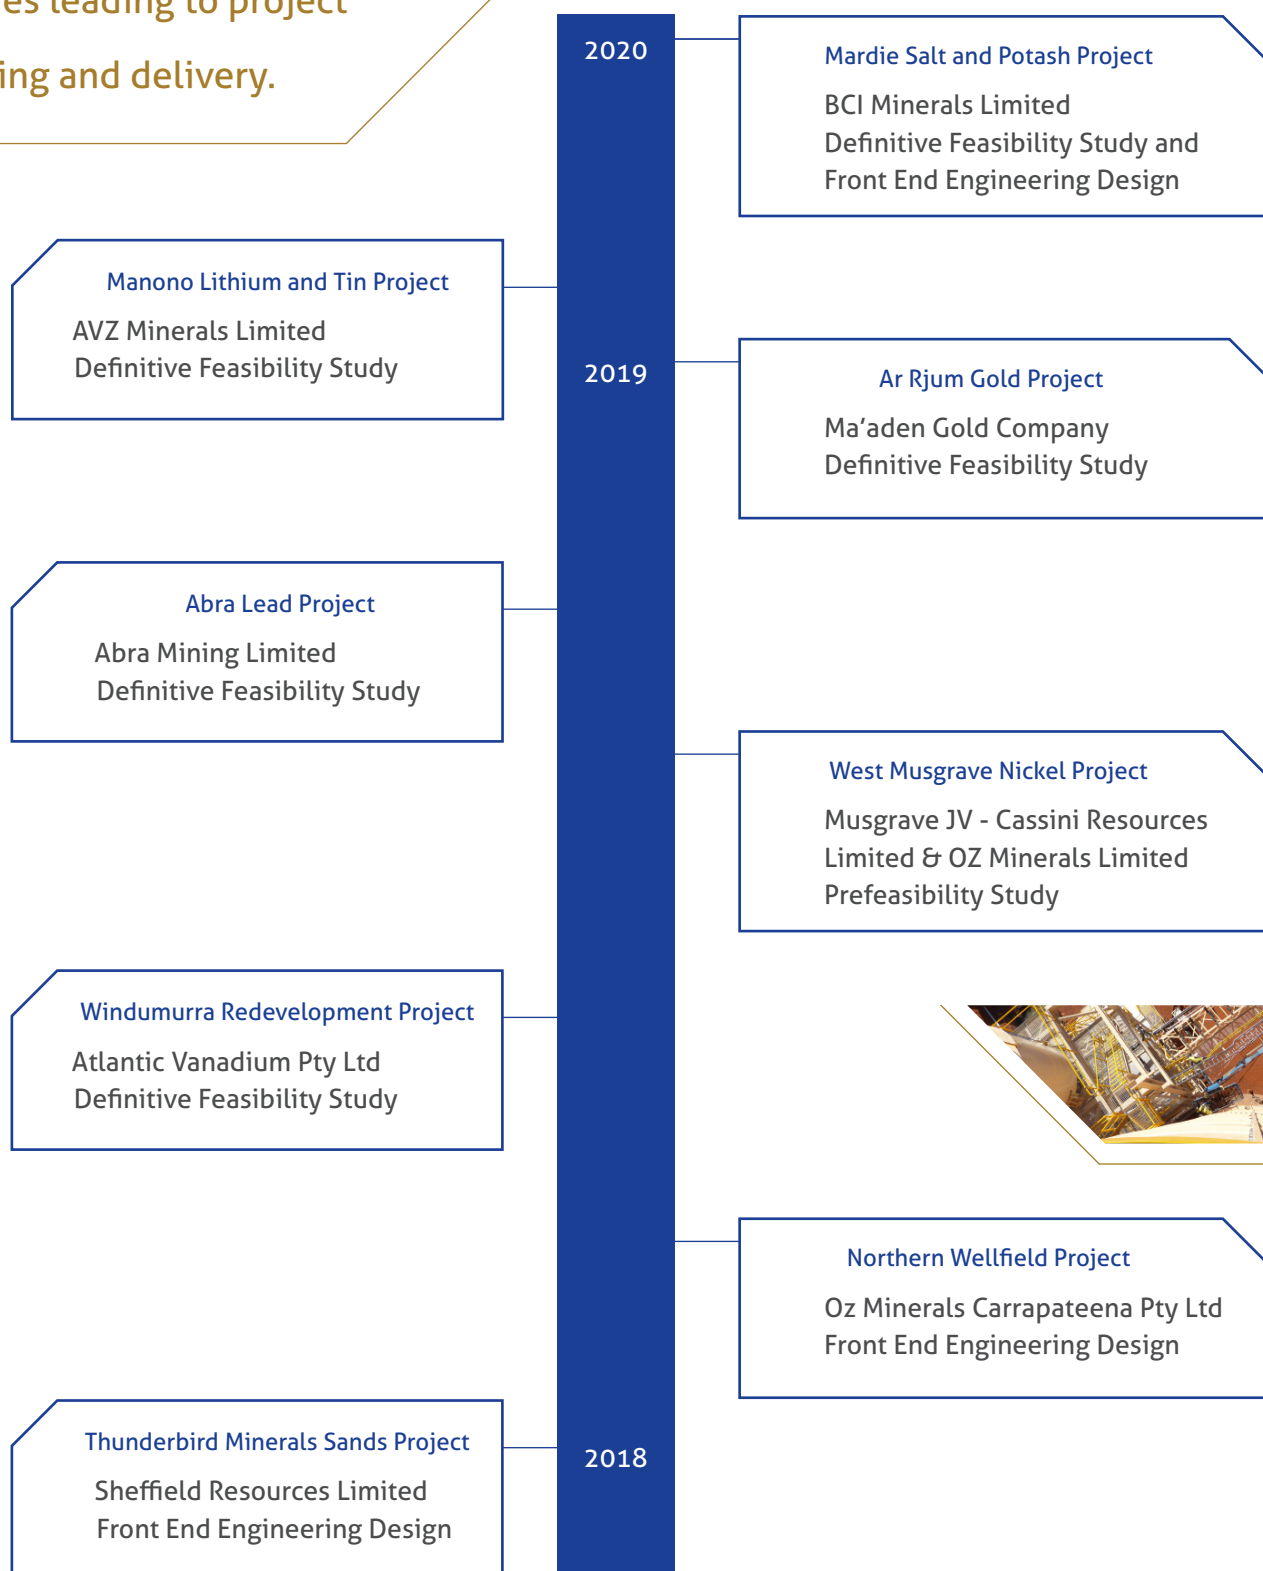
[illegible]es leading to project
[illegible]ing and delivery.

2020

Mardie Salt and Potash Project
BCI Minerals Limited
Definitive Feasibility Study and
Front End Engineering Design

Manono Lithium and Tin Project
AVZ Minerals Limited
Definitive Feasibility Study

2019

Ar Rjum Gold Project
Ma'aden Gold Company
Definitive Feasibility Study

Abra Lead Project
Abra Mining Limited
Definitive Feasibility Study

West Musgrave Nickel Project
Musgrave JV - Cassini Resources
Limited & OZ Minerals Limited
Prefeasibility Study

Windumurra Redevelopment Project
Atlantic Vanadium Pty Ltd
Definitive Feasibility Study

Northern Wellfield Project
Oz Minerals Carrapateena Pty Ltd
Front End Engineering Design

Thunderbird Minerals Sands Project
Sheffield Resources Limited
Front End Engineering Design

2018